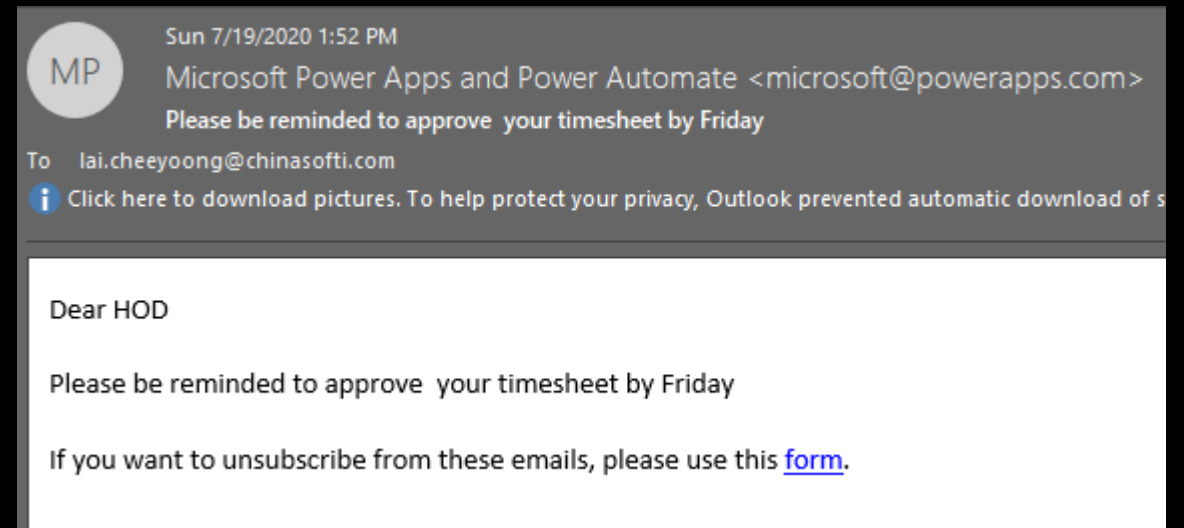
MP

Sun 7/19/2020 1:52 PM
Microsoft Power Apps and Power Automate <microsoft@powerapps.com>
Please be reminded to approve your timesheet by Friday

To lai.cheeyoong@chinasofti.com

Click here to download pictures. To help protect your privacy, Outlook prevented automatic download of s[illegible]

Dear HOD

Please be reminded to approve your timesheet by Friday

If you want to unsubscribe from these emails, please use this form.